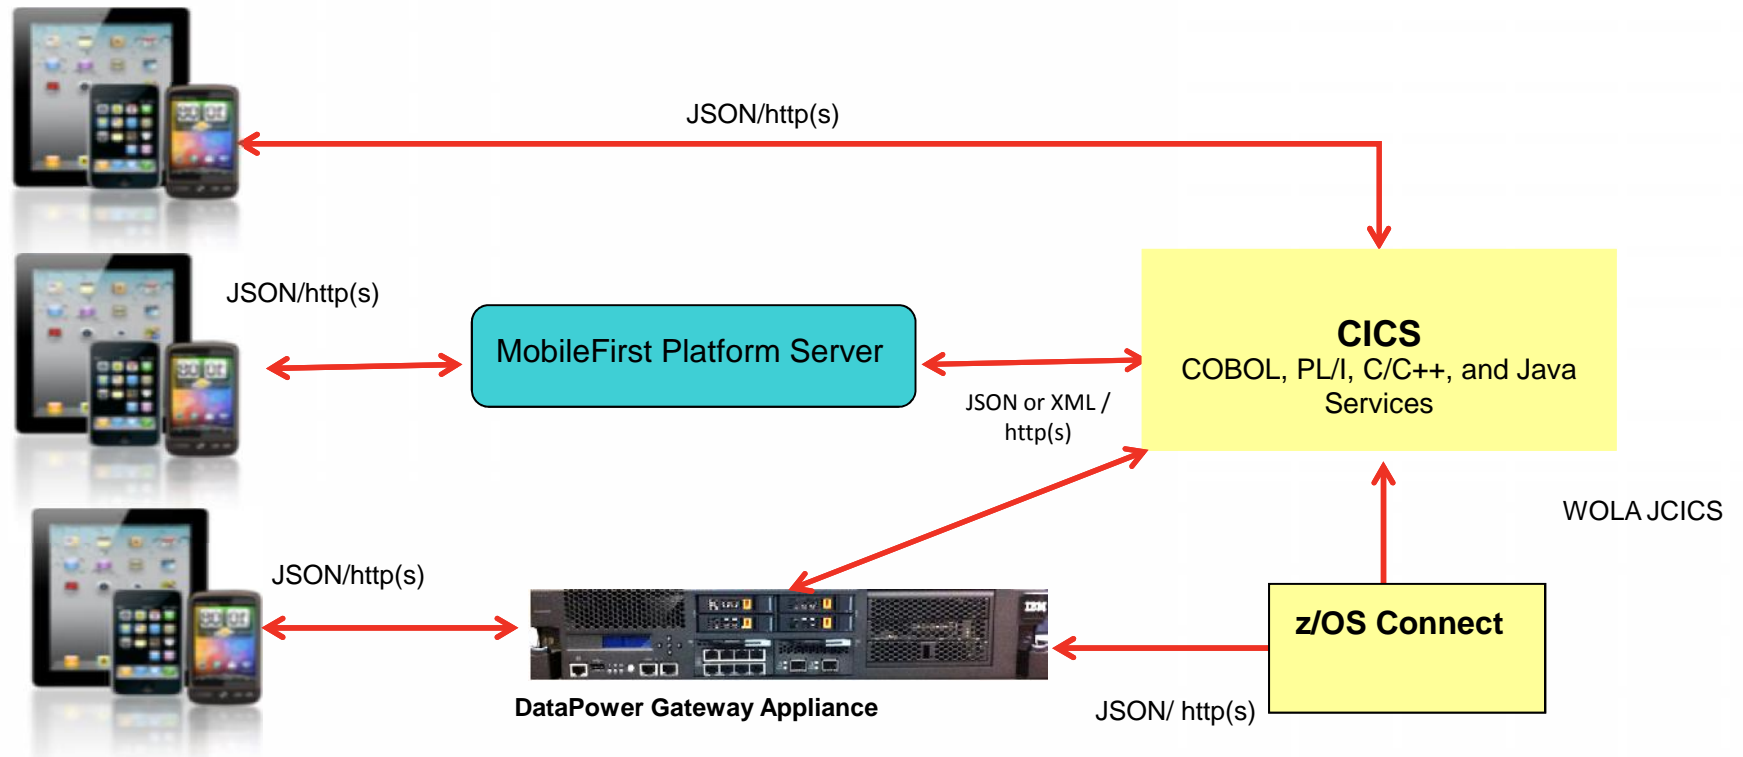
JSON/http(s)

JSON/http(s)

MobileFirst Platform Server

JSON or XML / http(s)

CICS
COBOL, PL/I, C/C++, and Java Services

WOLA JCICS

JSON/http(s)

z/OS Connect

DataPower Gateway Appliance

JSON/ http(s)